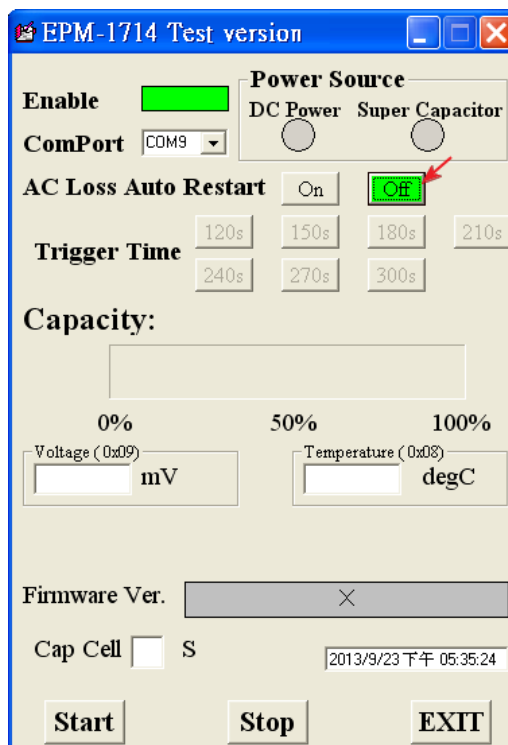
EPM-1714 Test version

Enable

ComPort COM9

Power Source
DC Power Super Capacitor

AC Loss Auto Restart On Off

Trigger Time 120s 150s 180s 210s 240s 270s 300s

Capacity:

0% 50% 100%

Voltage (0x09) mV

Temperature (0x08) degC

Firmware Ver. ×

Cap Cell S

2013/9/23 下午 05:35:24

Start Stop EXIT